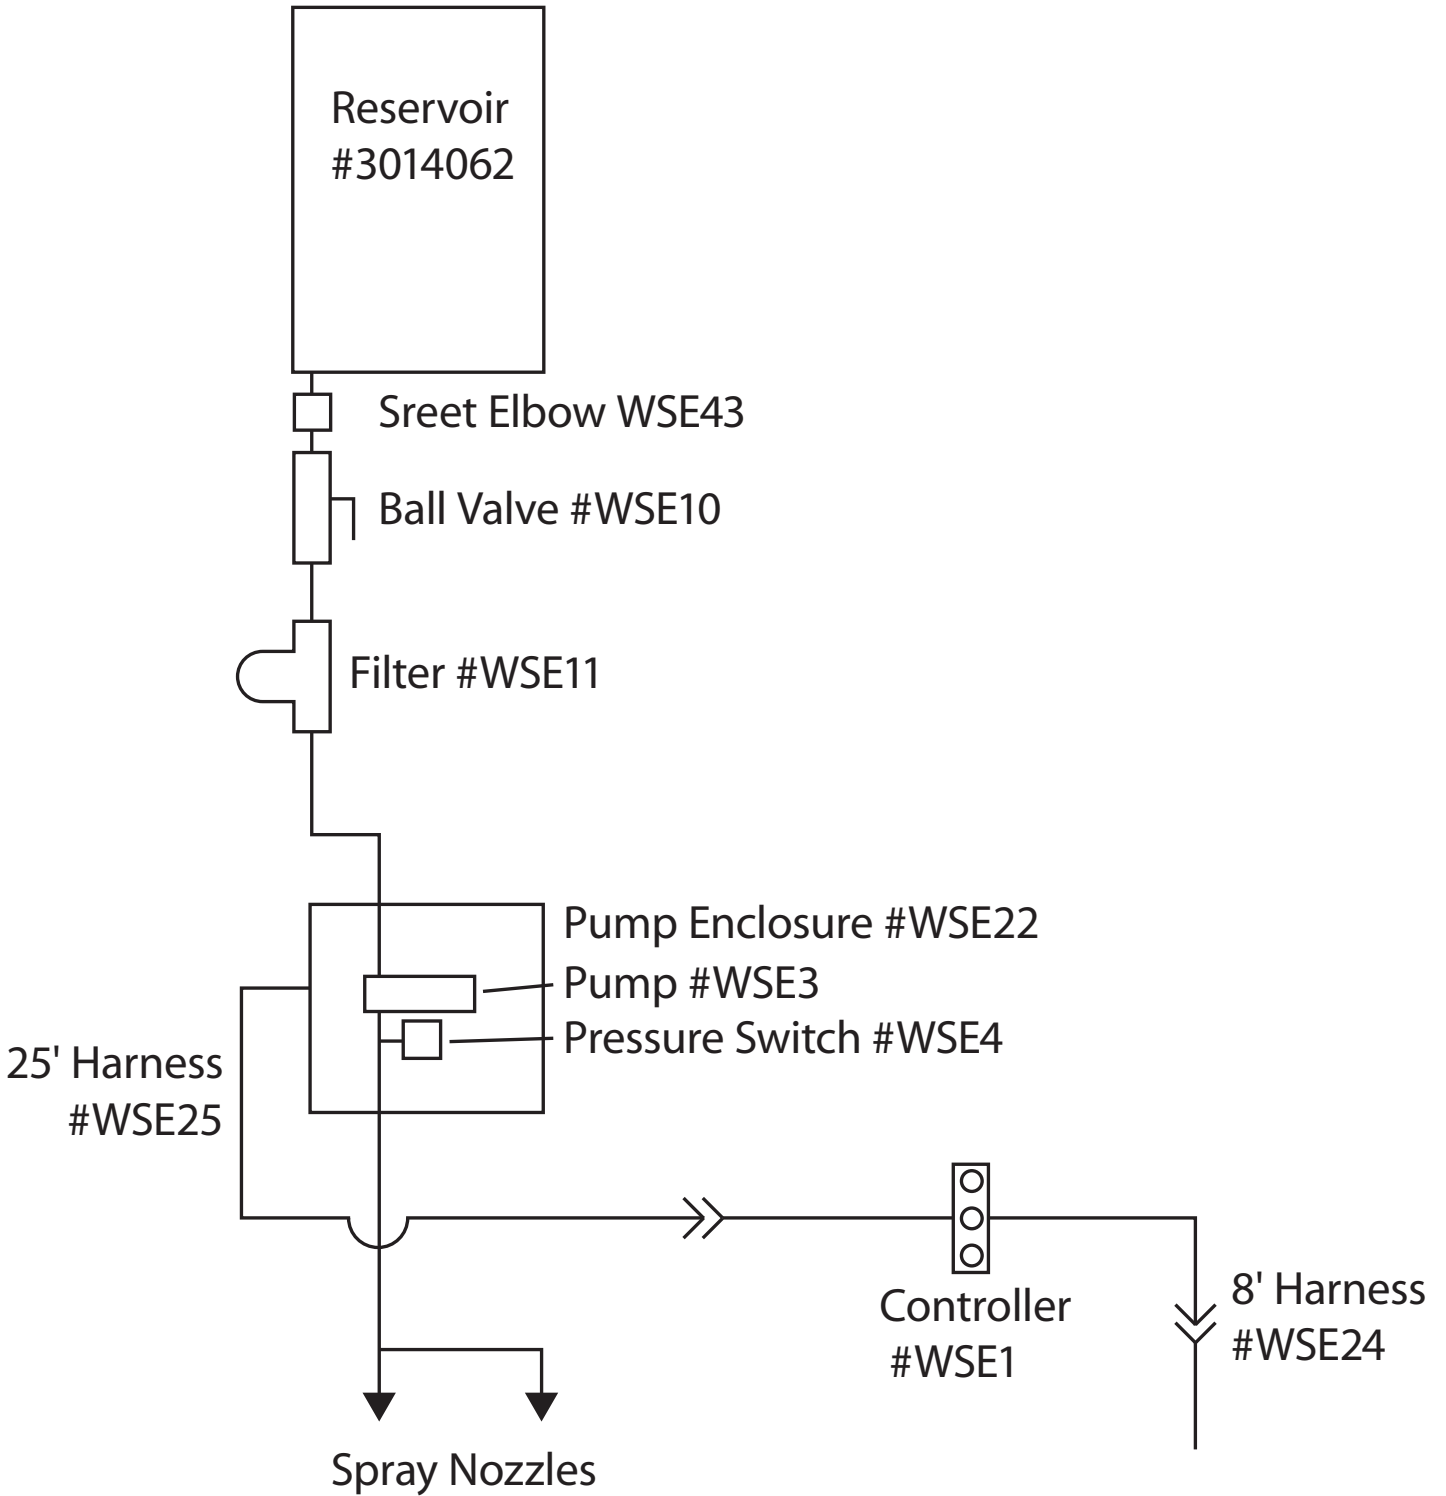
Reservoir #3014062

Sreet Elbow WSE43

Ball Valve #WSE10

Filter #WSE11

Pump Enclosure #WSE22

Pump #WSE3

Pressure Switch #WSE4

25' Harness #WSE25

Controller #WSE1

8' Harness #WSE24

Spray Nozzles